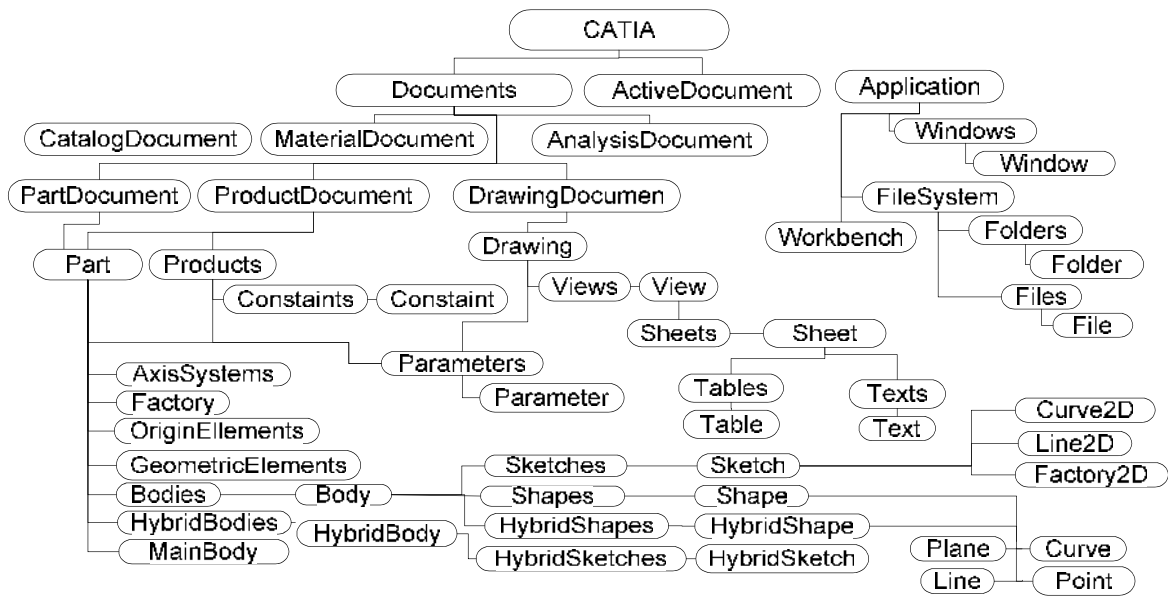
CATIA

Documents
ActiveDocument
Application

CatalogDocument
MaterialDocument
AnalysisDocument
Windows
Window

PartDocument
ProductDocument
DrawingDocumen
FileSystem

Workbench
Drawing
Folders
Folder

Part
Products
Views
View
Files
File
Constaints
Constaint

Sheets
Sheet

Parameters
Parameter
AxisSystems
Factory
OriginEllements
GeometricElements

Tables
Table
Texts
Text

Curve2D
Line2D
Factory2D

Sketches
Sketch
Bodies
Body
Shapes
Shape
HybridBodies
HybridBody
HybridShapes
HybridShape
MainBody
HybridSketches
HybridSketch

Plane
Curve
Line
Point